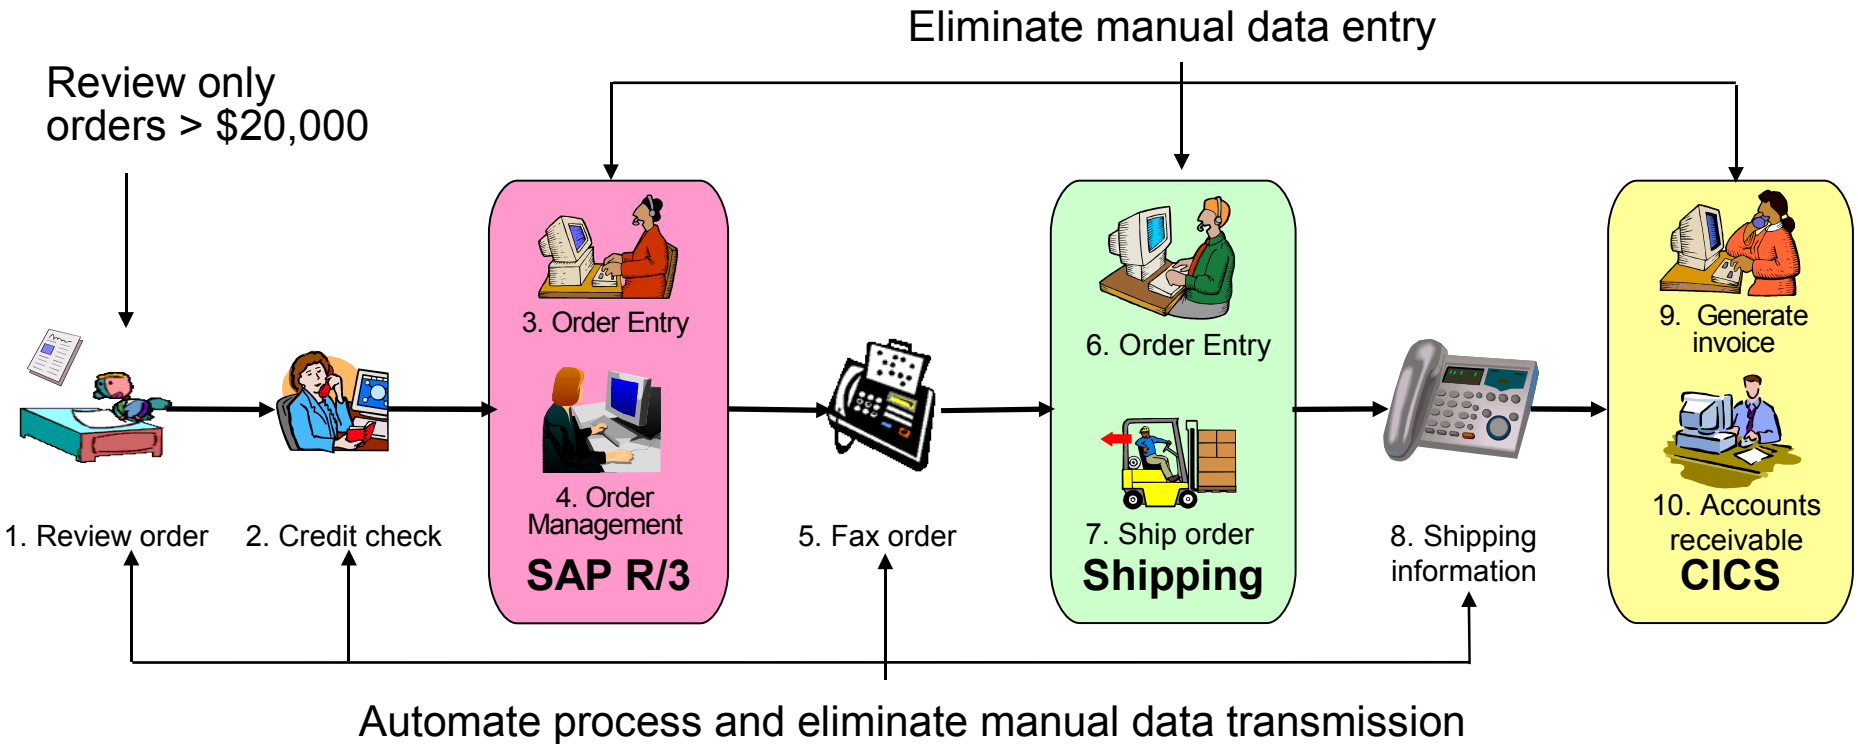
Eliminate manual data entry

Review only orders > $20,000

3. Order Entry

4. Order Management

SAP R/3

6. Order Entry

7. Ship order

Shipping

9. Generate invoice

10. Accounts receivable

CICS

1. Review order

2. Credit check

5. Fax order

8. Shipping information

Automate process and eliminate manual data transmission